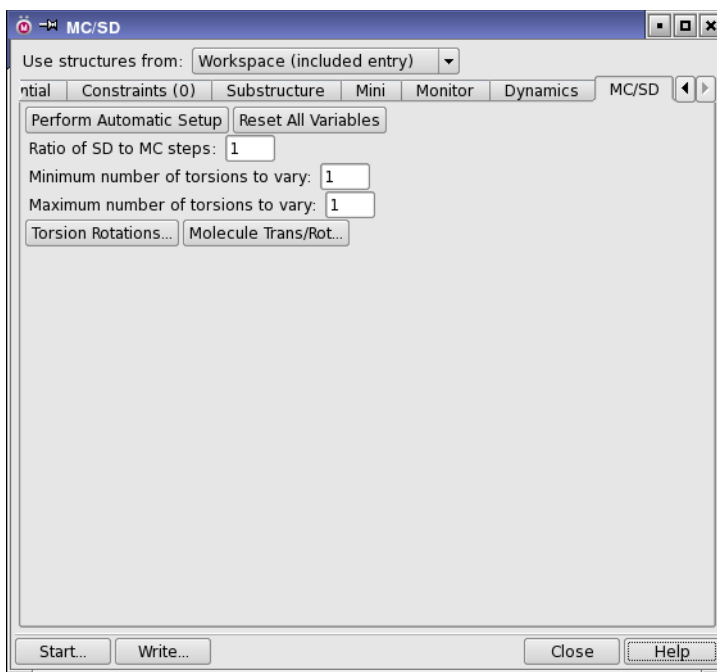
MC/SD

Use structures from: Workspace (included entry)

ntial | Constraints (0) | Substructure | Mini | Monitor | Dynamics | MC/SD

Perform Automatic Setup | Reset All Variables

Ratio of SD to MC steps: 1

Minimum number of torsions to vary: 1

Maximum number of torsions to vary: 1

Torsion Rotations... | Molecule Trans/Rot...

Start... | Write... | Close | Help